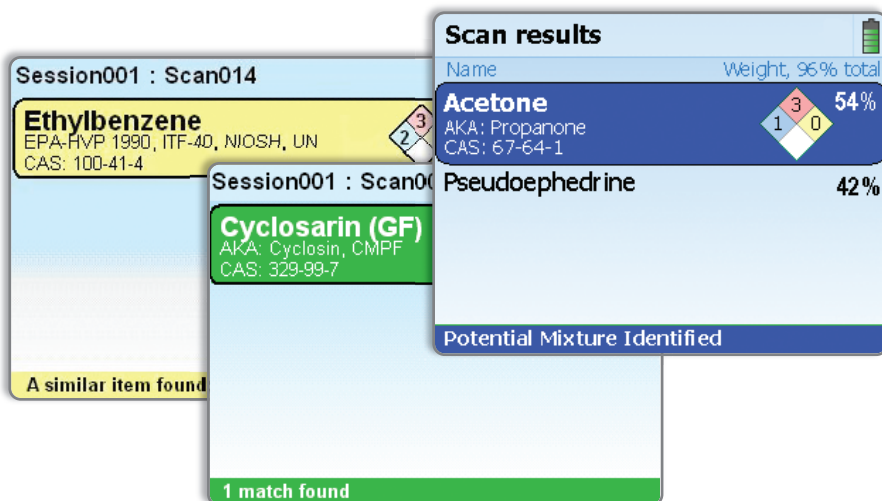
Session001 : Scan014

Ethylbenzene
EPA-HVP 1990, ITF-40, NIOSH, UN
CAS: 100-41-4

3
2

A similar item found

Session001 : Scan0

Cyclosarin (GF)
AKA: Cyclosin, CMPF
CAS: 329-99-7

1 match found

Scan results

Name Weight, 96% total

Acetone
AKA: Propanone
CAS: 67-64-1

3
1 0

54%

Pseudoephedrine 42%

Potential Mixture Identified